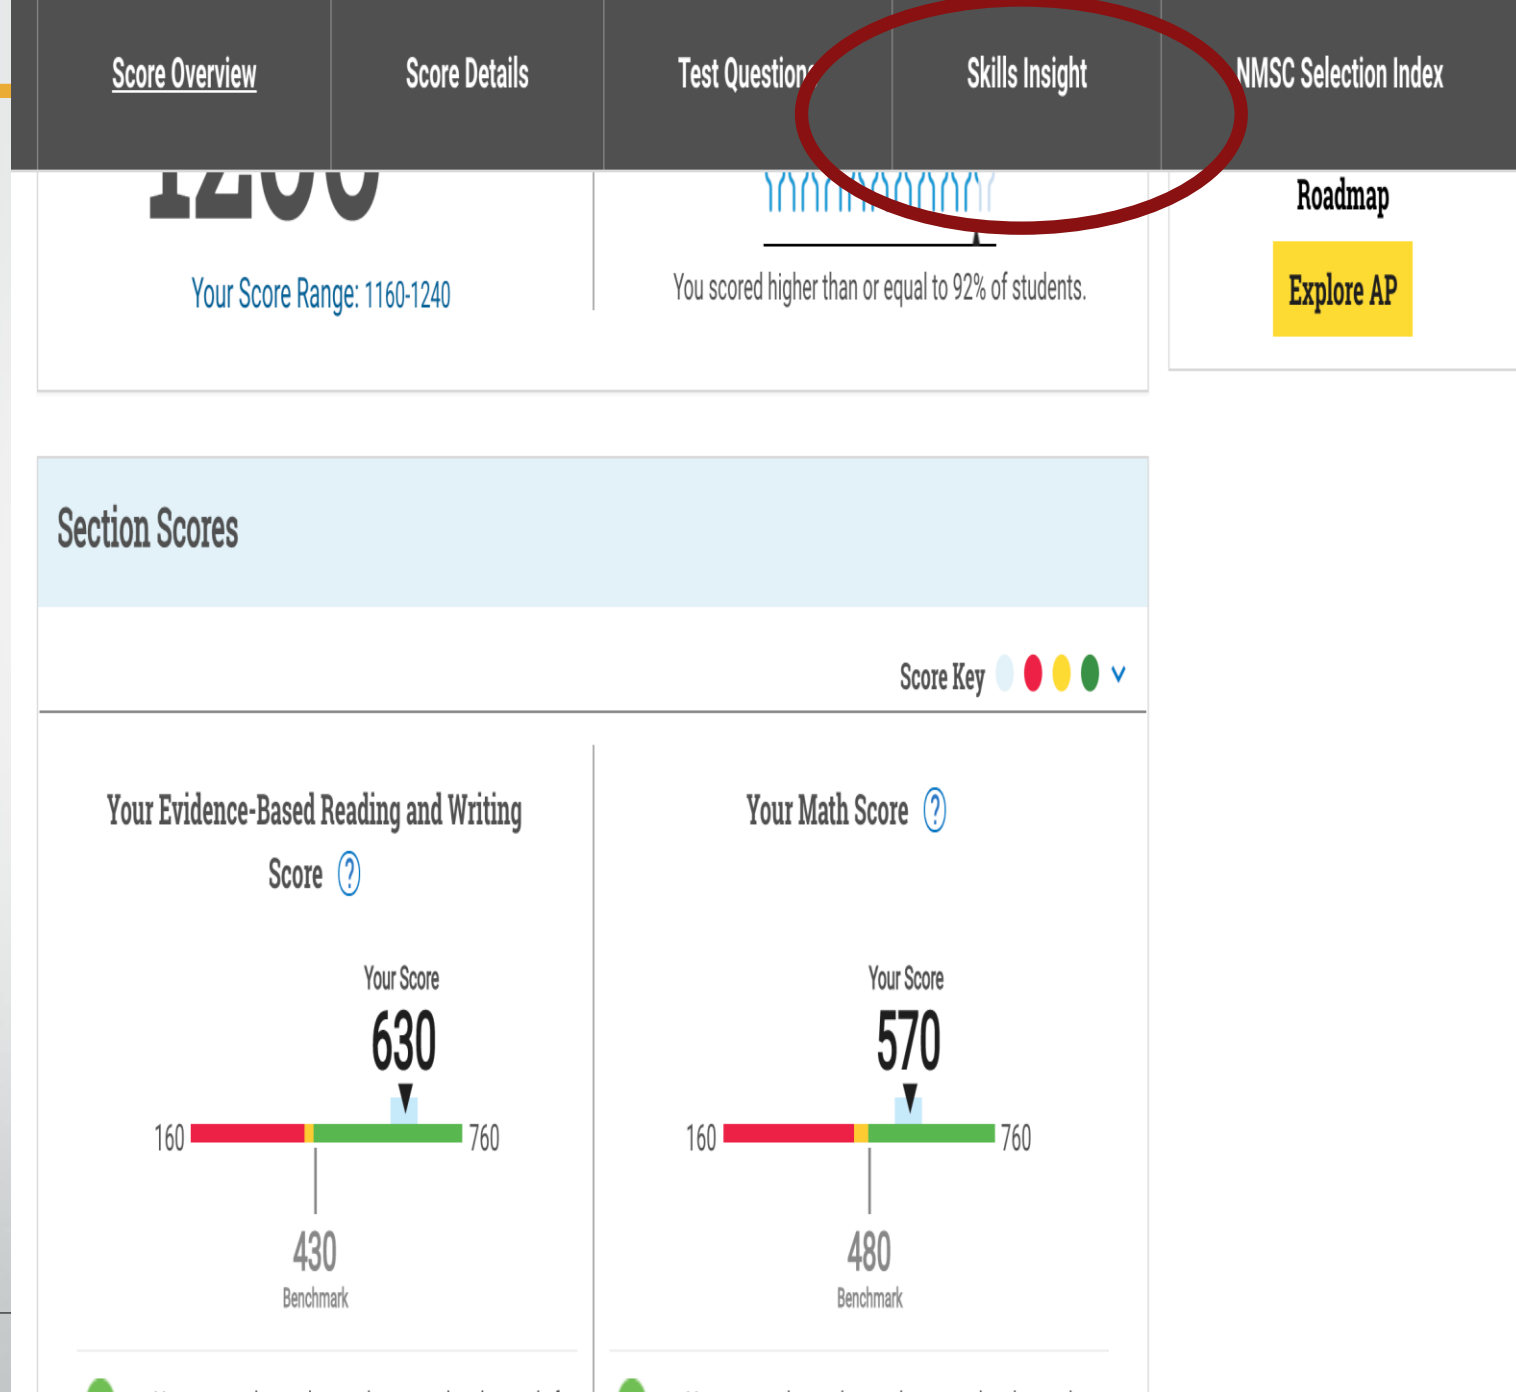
Score Overview | Score Details | Test Questions | Skills Insight | NMSC Selection Index

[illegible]

Your Score Range: 1160-1240

You scored higher than or equal to 92% of students.

Roadmap

Explore AP

Section Scores

Score Key

Your Evidence-Based Reading and Writing Score ?

Your Score
630

160
760

430
Benchmark

Your Math Score ?

Your Score
570

160
760

480
Benchmark

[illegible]

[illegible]